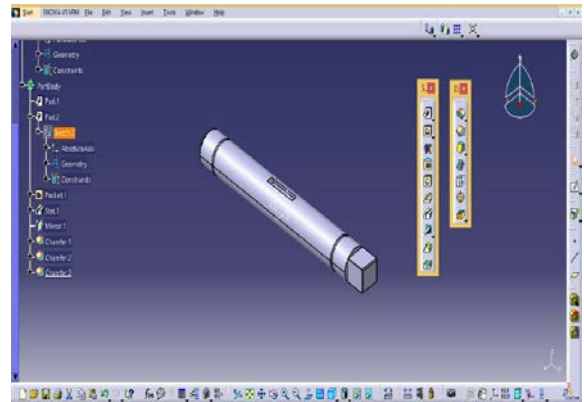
Start ENOVIA V5 VPM File Edit View Insert Tools Window Help

Geometry
Constraints
PartBody
Pad.1
Pad.2
Sketch.2
AbsoluteAxis
Geometry
Constraints
Pocket.1
Slot.1
Mirror.1
Chamfer.1
Chamfer.2
Chamfer.3